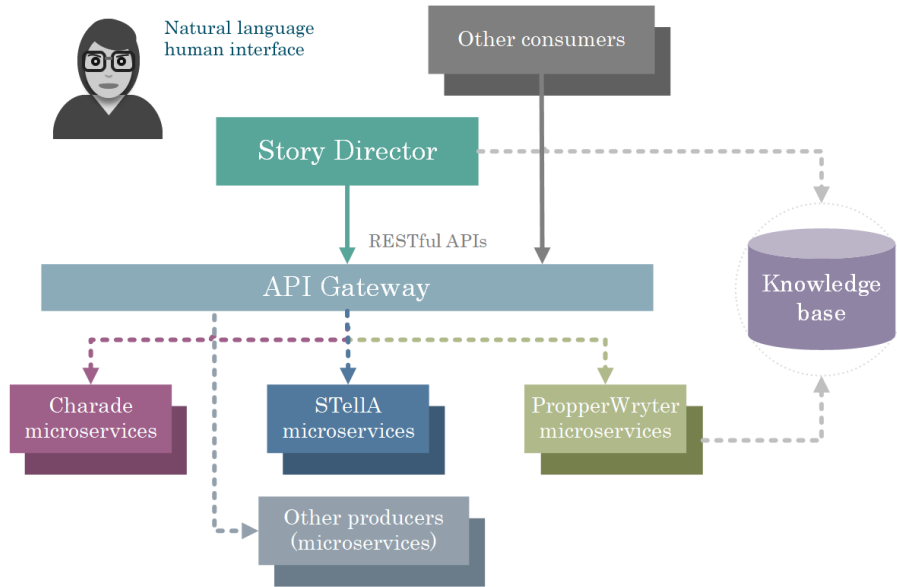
Natural language human interface

Other consumers

Story Director

RESTful APIs

API Gateway

Knowledge base

Charade microservices

STellA microservices

PropperWryter microservices

Other producers (microservices)